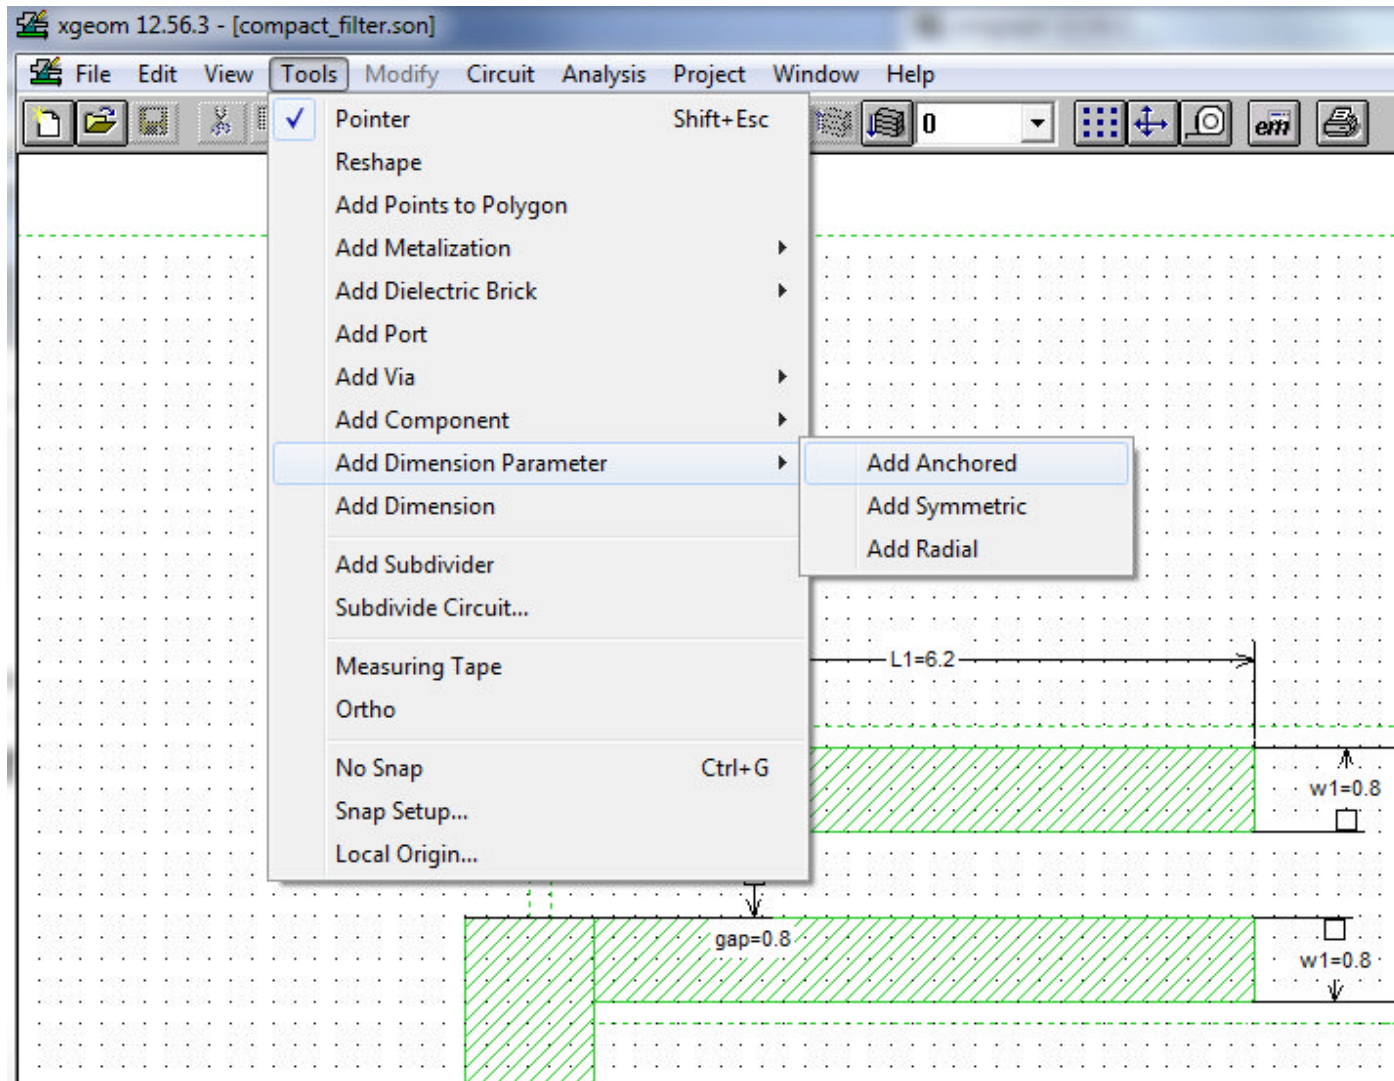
xgeom 12.56.3 - [compact_filter.son]

File Edit View Tools Modify Circuit Analysis Project Window Help

0

Pointer Shift+Esc
Reshape
Add Points to Polygon
Add Metalization
Add Dielectric Brick
Add Port
Add Via
Add Component
Add Dimension Parameter
Add Dimension
Add Subdivider
Subdivide Circuit...
Measuring Tape
Ortho
No Snap Ctrl+G
Snap Setup...
Local Origin...

Add Anchored
Add Symmetric
Add Radial

L1=6.2
w1=0.8
gap=0.8
w1=0.8